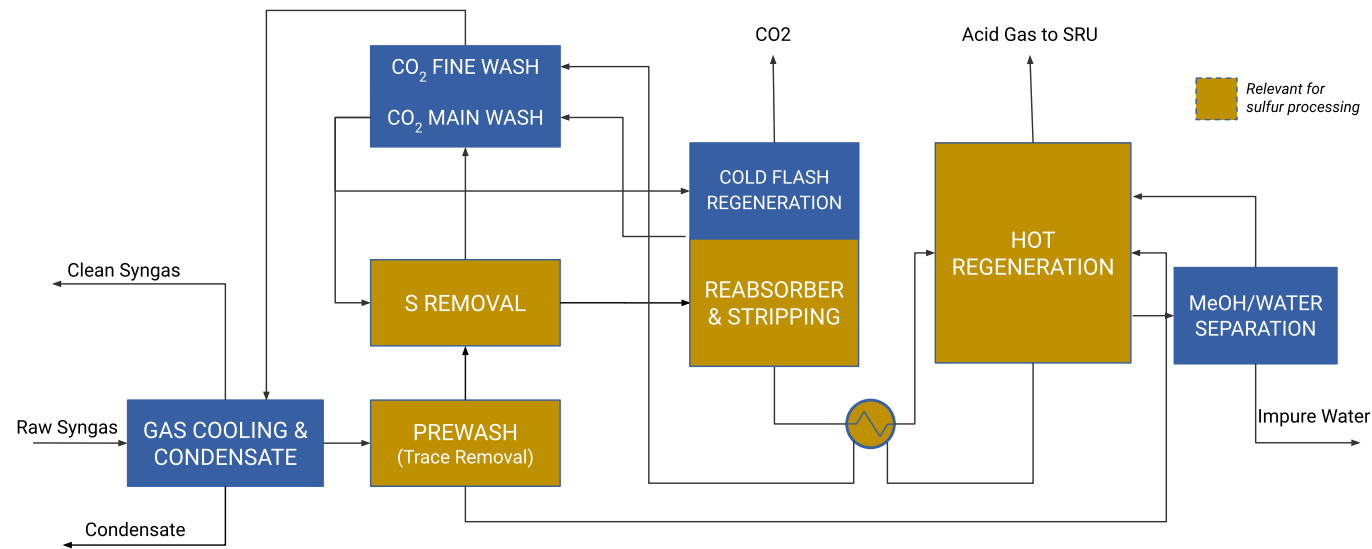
CO2

Acid Gas to SRU

$CO_2$ FINE WASH

$CO_2$ MAIN WASH

Relevant for sulfur processing

COLD FLASH REGENERATION

HOT REGENERATION

Clean Syngas

S REMOVAL

REABSORBER & STRIPPING

MeOH/WATER SEPARATION

Raw Syngas

GAS COOLING & CONDENSATE

PREWASH (Trace Removal)

Impure Water

Condensate